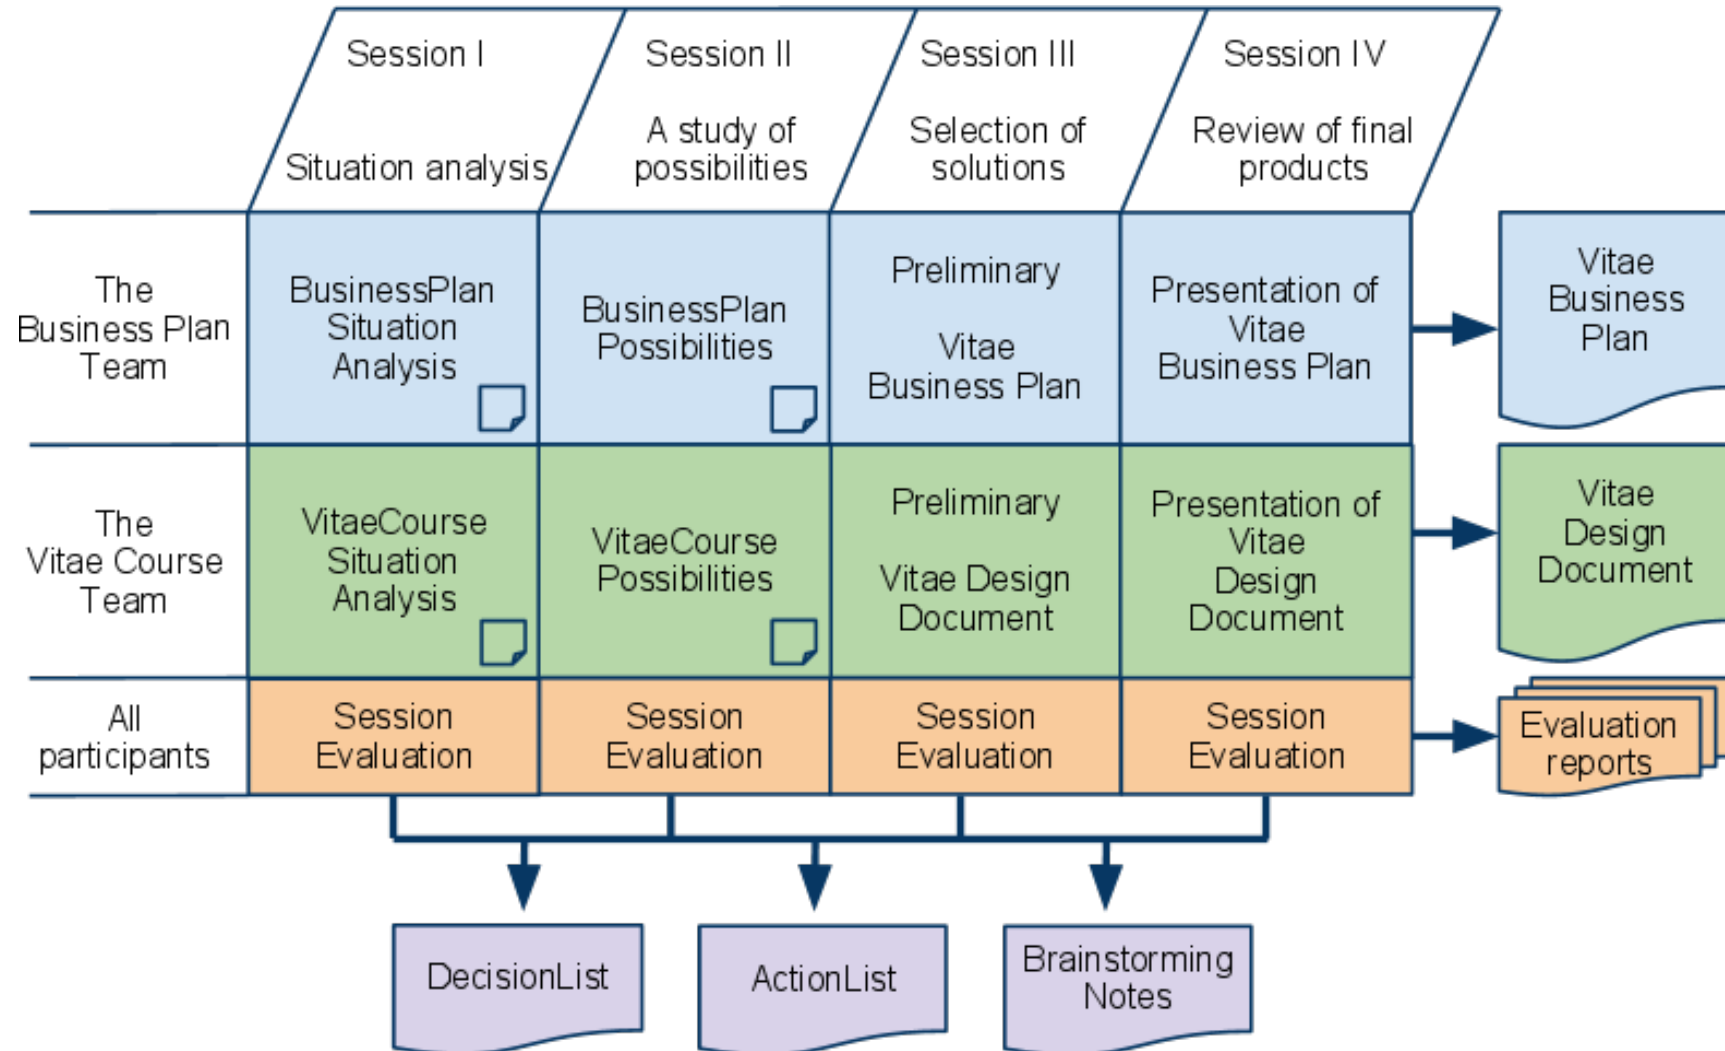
| | Session I Situation analysis | Session II A study of possibilities | Session III Selection of solutions | Session IV Review of final products |
|---|---|---|---|---|
| The Business Plan Team | BusinessPlan Situation Analysis | BusinessPlan Possibilities | Preliminary Vitae Business Plan | Presentation of Vitae Business Plan |
| The Vitae Course Team | VitaeCourse Situation Analysis | VitaeCourse Possibilities | Preliminary Vitae Design Document | Presentation of Vitae Design Document |
| All participants | Session Evaluation | Session Evaluation | Session Evaluation | Session Evaluation |

Vitae Business Plan

Vitae Design Document

Evaluation reports

DecisionList

ActionList

Brainstorming Notes